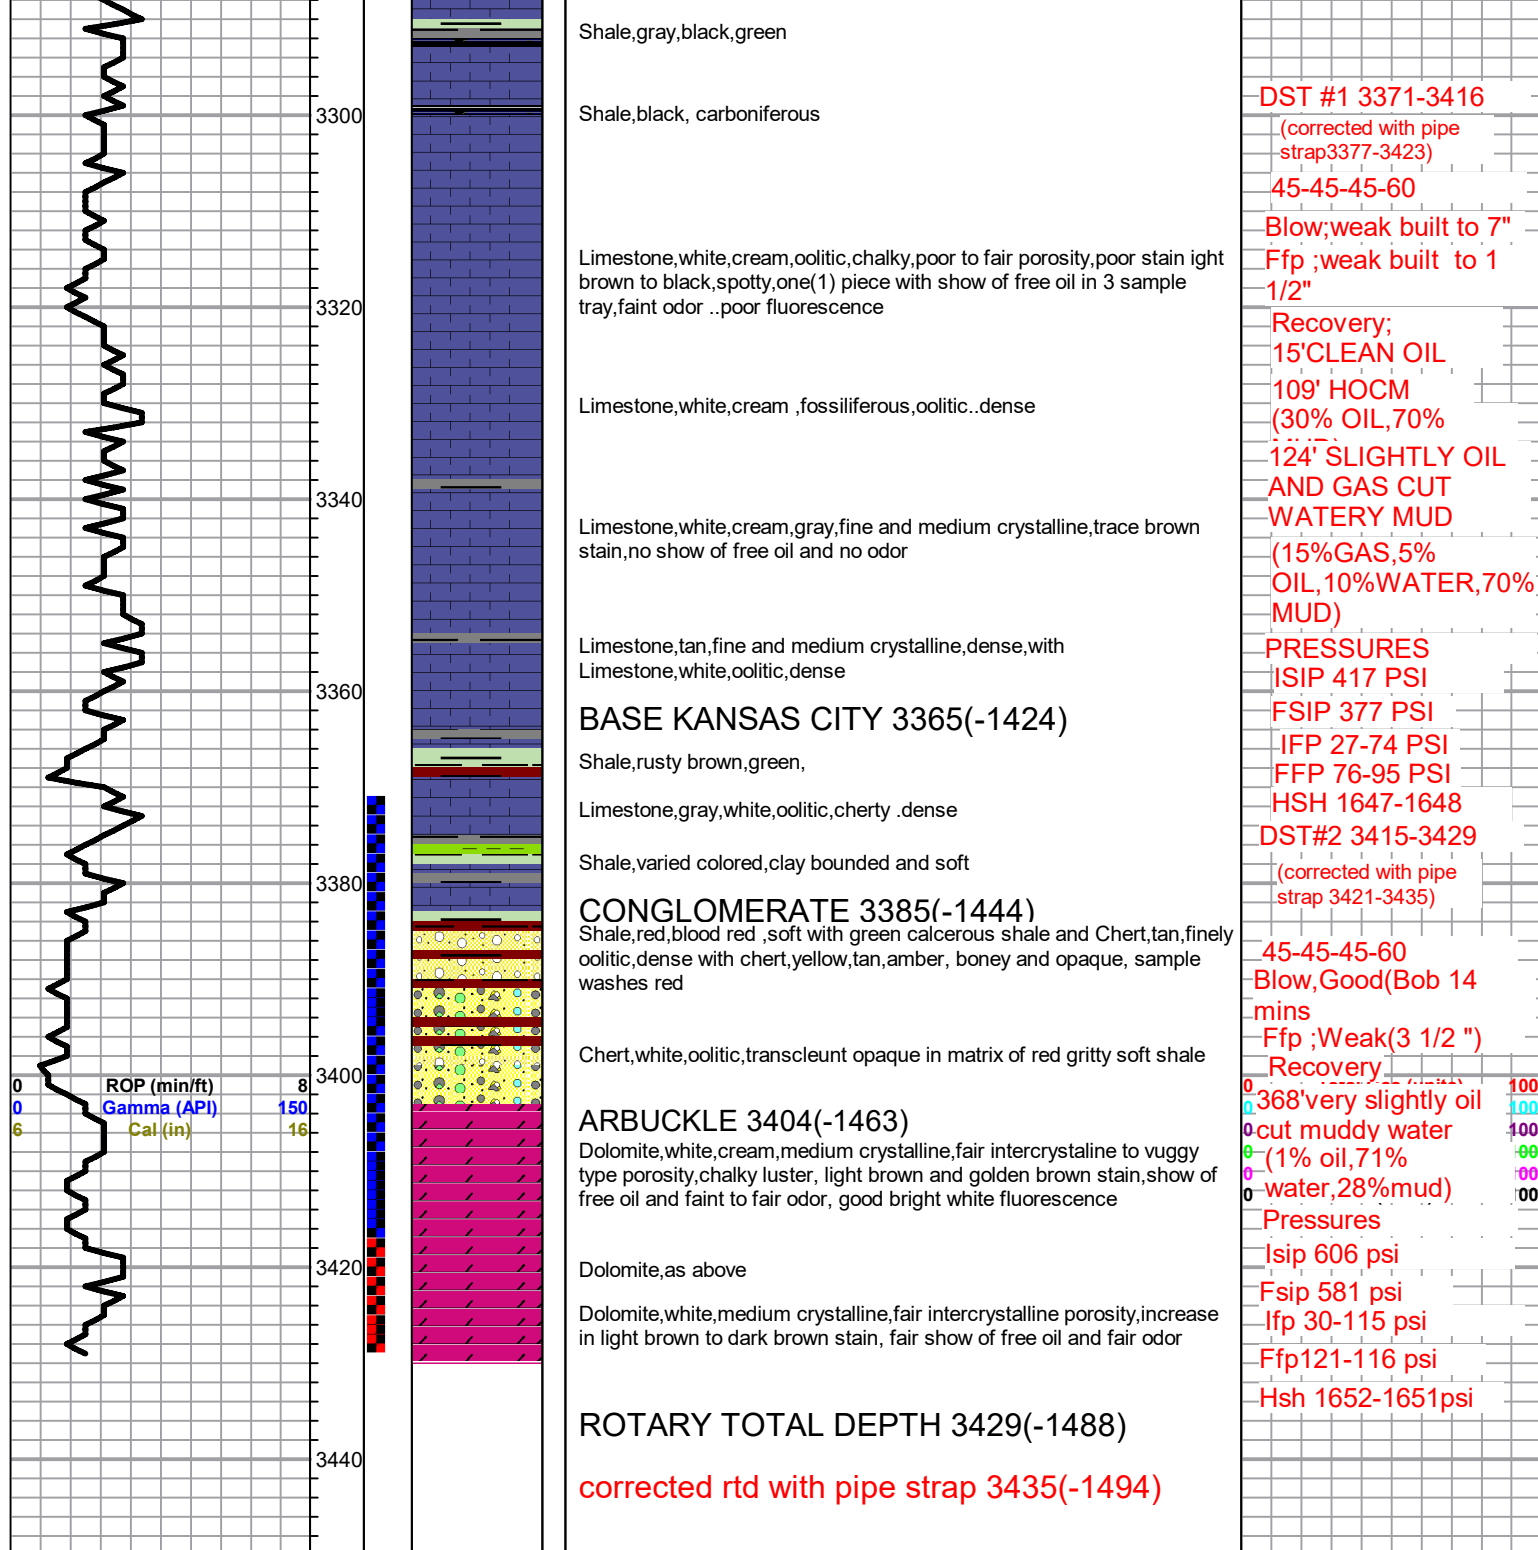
3300
3320
3340
3360
3380
3400
3420
3440

0 ROP (min/ft) 8
0 Gamma (API) 150
6 Cal (in) 16

Shale,gray,black,green

Shale,black, carboniferous

Limestone,white,cream,oolitic,chalky,poor to fair porosity,poor stain ight brown to black,spotty,one(1) piece with show of free oil in 3 sample tray,faint odor ..poor fluorescence

Limestone,white,cream ,fossiliferous,oolitic..dense

Limestone,white,cream,gray,fine and medium crystalline,trace brown stain,no show of free oil and no odor

Limestone,tan,fine and medium crystalline,dense,with Limestone,white,oolitic,dense

BASE KANSAS CITY 3365(-1424)

Shale,rusty brown,green,

Limestone,gray,white,oolitic,cherty .dense

Shale,varied colored,clay bounded and soft

CONGLOMERATE 3385(-1444)

Shale,red,blood red ,soft with green calcerous shale and Chert,tan,finely oolitic,dense with chert,yellow,tan,amber, boney and opaque, sample washes red

Chert,white,oolitic,transcleunt opaque in matrix of red gritty soft shale

ARBUCKLE 3404(-1463)

Dolomite,white,cream,medium crystalline,fair intercrystaline to vuggy type porosity,chalky luster, light brown and golden brown stain,show of free oil and faint to fair odor, good bright white fluorescence

Dolomite,as above

Dolomite,white,medium crystalline,fair intercrystalline porosity,increase in light brown to dark brown stain, fair show of free oil and fair odor

ROTARY TOTAL DEPTH 3429(-1488)

corrected rtd with pipe strap 3435(-1494)

DST #1 3371-3416
(corrected with pipe strap3377-3423)
45-45-45-60
Blow;weak built to 7"
Ffp ;weak built to 1 1/2"
Recovery;
15'CLEAN OIL
109' HOCM
(30% OIL,70% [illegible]
124' SLIGHTLY OIL AND GAS CUT WATERY MUD
(15%GAS,5% OIL,10%WATER,70% MUD)
PRESSURES
ISIP 417 PSI
FSIP 377 PSI
IFP 27-74 PSI
FFP 76-95 PSI
HSH 1647-1648
DST#2 3415-3429
(corrected with pipe strap 3421-3435)
45-45-45-60
Blow,Good(Bob 14 mins
Ffp ;Weak(3 1/2 ")
Recovery
0 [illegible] 100
0 100
0 100
0 00
0 00
0 00
368'very slightly oil cut muddy water
(1% oil,71% water,28%mud)
Pressures
Isip 606 psi
Fsip 581 psi
Ifp 30-115 psi
Ffp121-116 psi
Hsh 1652-1651psi